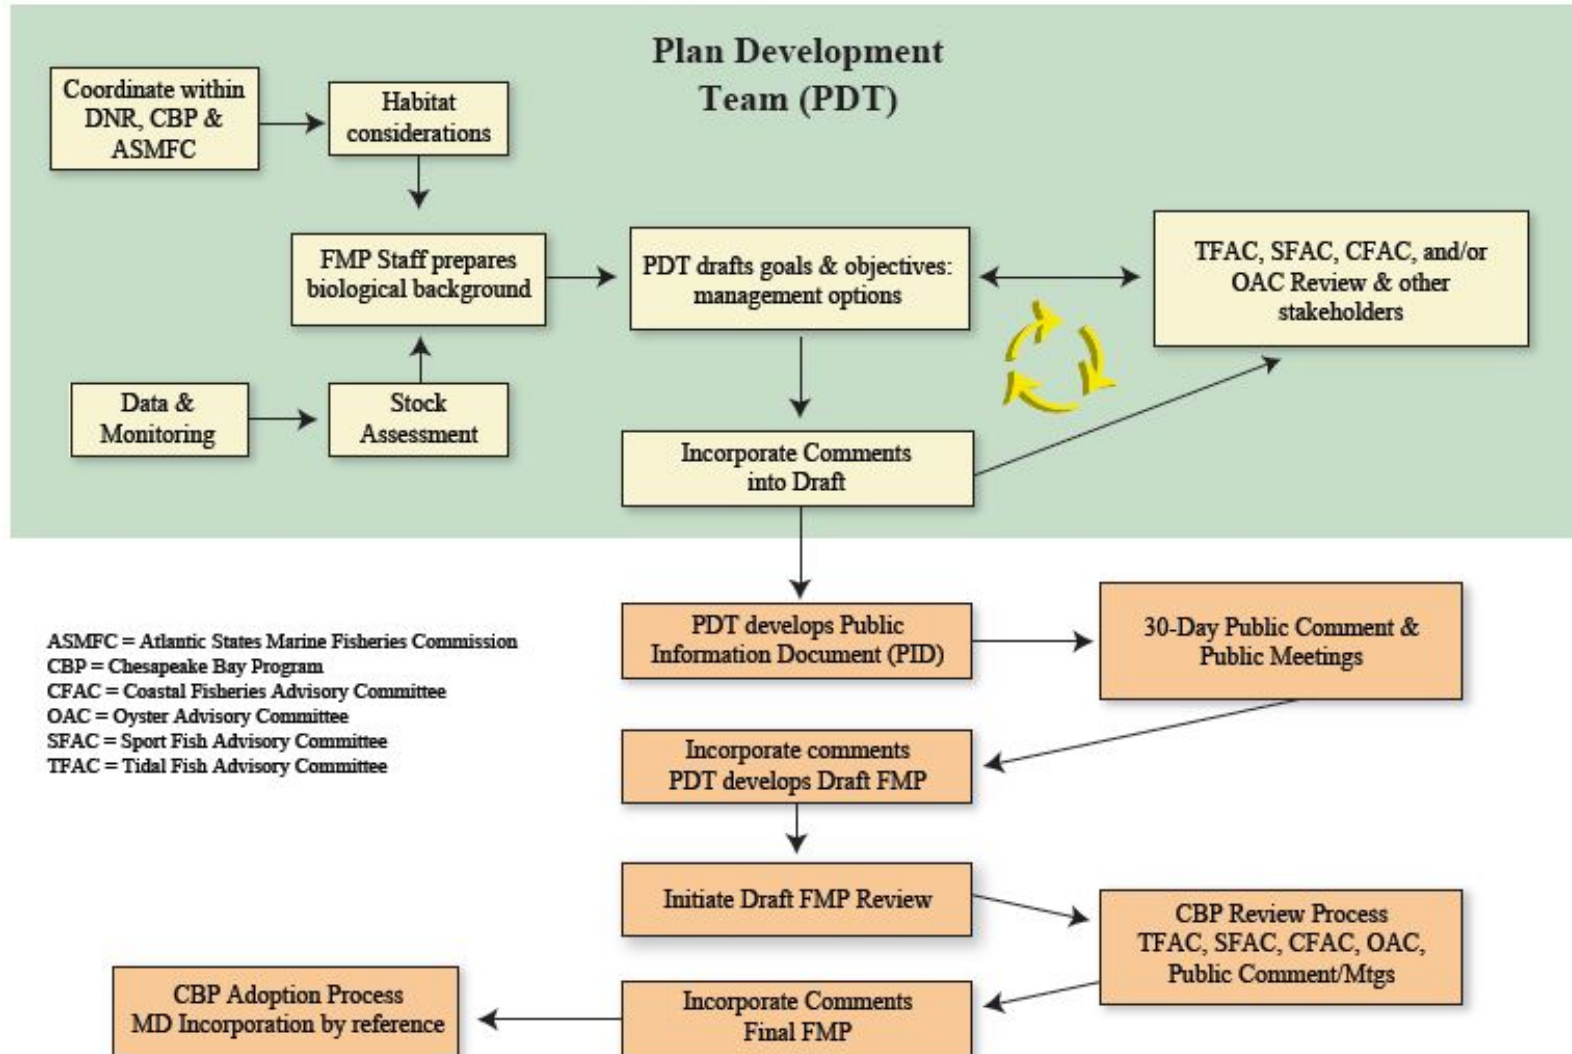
Plan Development Team (PDT)

Coordinate within DNR, CBP & ASMFC

Habitat considerations

FMP Staff prepares biological background

PDT drafts goals & objectives: management options

TFAC, SFAC, CFAC, and/or OAC Review & other stakeholders

Data & Monitoring

Stock Assessment

Incorporate Comments into Draft

PDT develops Public Information Document (PID)

30-Day Public Comment & Public Meetings

ASMFC = Atlantic States Marine Fisheries Commission
CBP = Chesapeake Bay Program
CFAC = Coastal Fisheries Advisory Committee
OAC = Oyster Advisory Committee
SFAC = Sport Fish Advisory Committee
TFAC = Tidal Fish Advisory Committee

Incorporate comments PDT develops Draft FMP

Initiate Draft FMP Review

CBP Review Process TFAC, SFAC, CFAC, OAC, Public Comment/Mtgs

CBP Adoption Process MD Incorporation by reference

Incorporate Comments Final FMP